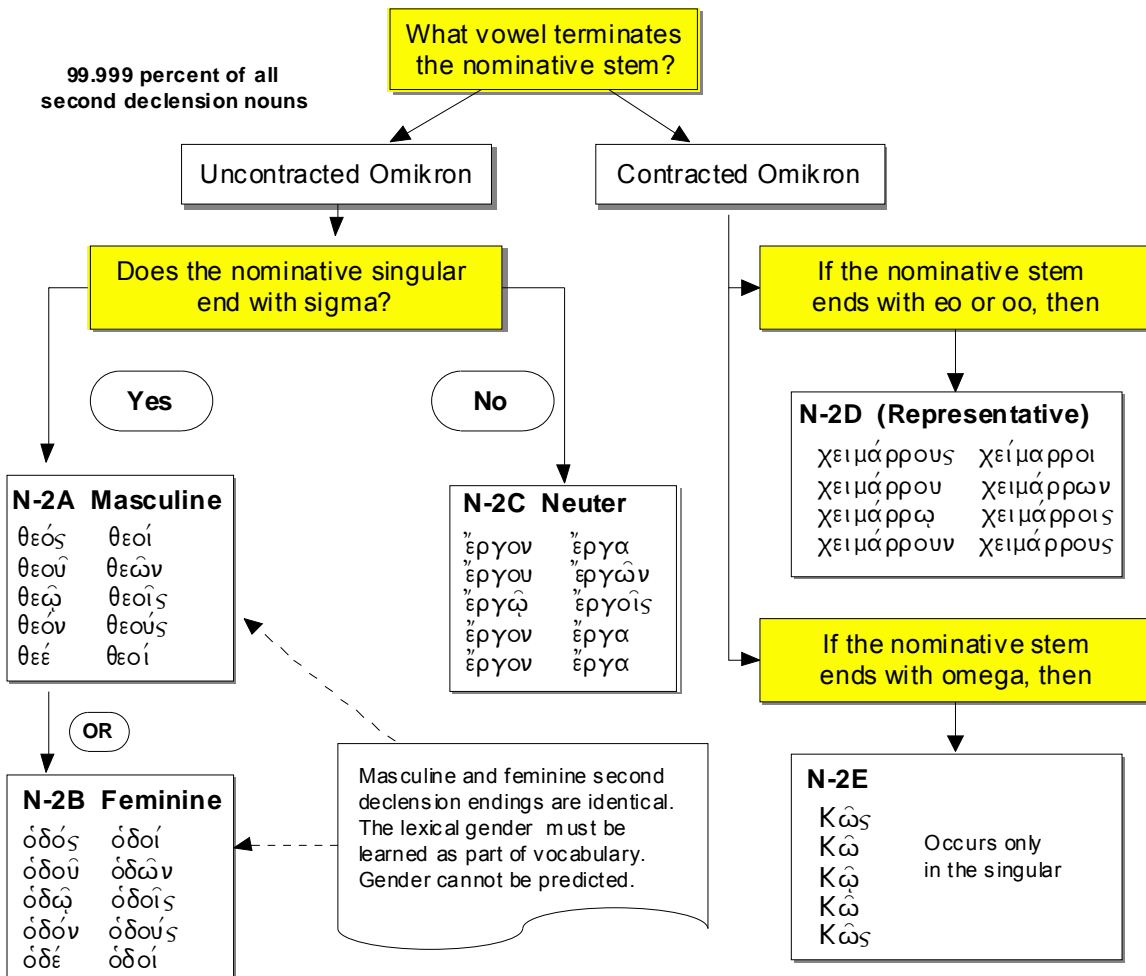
What vowel terminates the nominative stem?

99.999 percent of all second declension nouns

Uncontracted Omikron

Contracted Omikron

Does the nominative singular end with sigma?

Yes

No

If the nominative stem ends with eo or oo, then

N-2D (Representative)

| | |
|---|---|
| χειμάρρους | χείμαρροι |
| χειμάρρου | χειμάρρων |
| χειμάρρῳ | χειμάρροις |
| χειμάρρουν | χειμάρρους |

N-2A Masculine

| | |
|---|---|
| θεός | θεοί |
| θεοῦ | θεῶν |
| θεῷ | θεοῖς |
| θεόν | θεούς |
| θεέ | θεοί |

N-2C Neuter

| | |
|---|---|
| ἔργον | ἔργα |
| ἔργου | ἔργων |
| ἔργῳ | ἔργοις |
| ἔργον | ἔργα |
| ἔργον | ἔργα |

If the nominative stem ends with omega, then

OR

N-2B Feminine

| | |
|---|---|
| ὁδός | ὁδοί |
| ὁδοῦ | ὁδῶν |
| ὁδῷ | ὁδοῖς |
| ὁδόν | ὁδούς |
| ὁδέ | ὁδοί |

Masculine and feminine second declension endings are identical. The lexical gender must be learned as part of vocabulary. Gender cannot be predicted.

N-2E

Κῶς
Κῶ
Κῷ
Κῶ
Κῶς

Occurs only in the singular